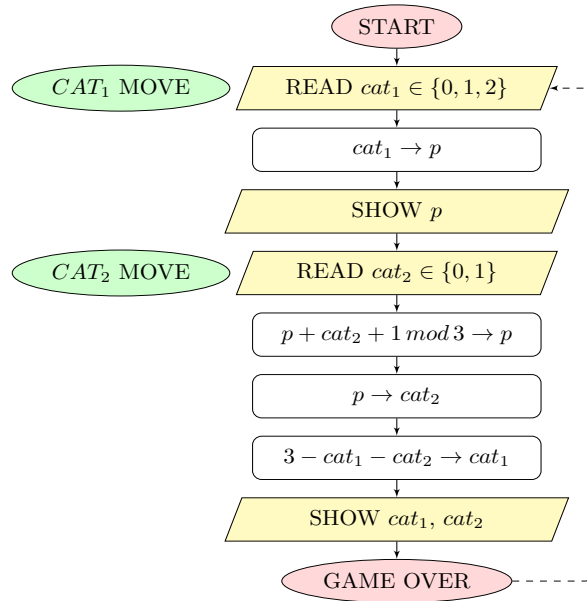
START

$CAT_1$ MOVE

READ $cat_1 \in \{0,1,2\}$

$cat_1 \to p$

SHOW $p$

$CAT_2$ MOVE

READ $cat_2 \in \{0,1\}$

$p + cat_2 + 1 \, mod \, 3 \to p$

$p \to cat_2$

$3 - cat_1 - cat_2 \to cat_1$

SHOW $cat_1$, $cat_2$

GAME OVER